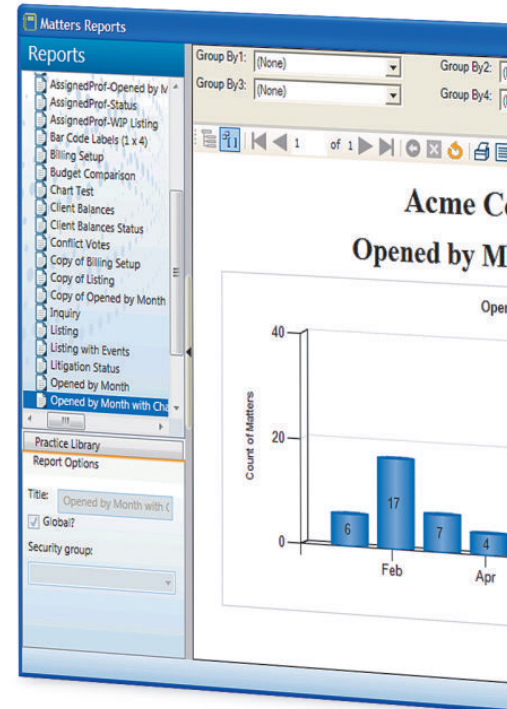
Matters Reports

Reports

AssignedProf-Opened by M
AssignedProf-Status
AssignedProf-WIP Listing
Bar Code Labels (1 x 4)
Billing Setup
Budget Comparison
Chart Test
Client Balances
Client Balances Status
Conflict Votes
Copy of Billing Setup
Copy of Listing
Copy of Opened by Month
Inquiry
Listing
Listing with Events
Litigation Status
Opened by Month
Opened by Month with Cha

Practice Library
Report Options

Title: Opened by Month with C
Global?
Security group:

Group By1: (None)
Group By3: (None)
Group By2: (
Group By4: (

1 of 1

Acme Co
Opened by M

Oper

Count of Matters

40
20
0

6
17
7
4

Feb
Apr